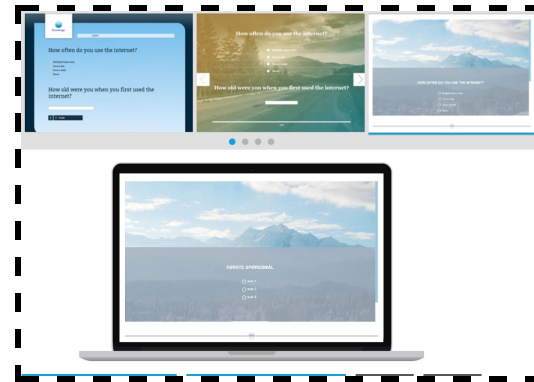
How often do you use the internet?

How old were you when you first used the internet?

How often do you use the internet?

How old were you when you first used the internet?

HOW OFTEN DO YOU USE THE INTERNET?

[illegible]